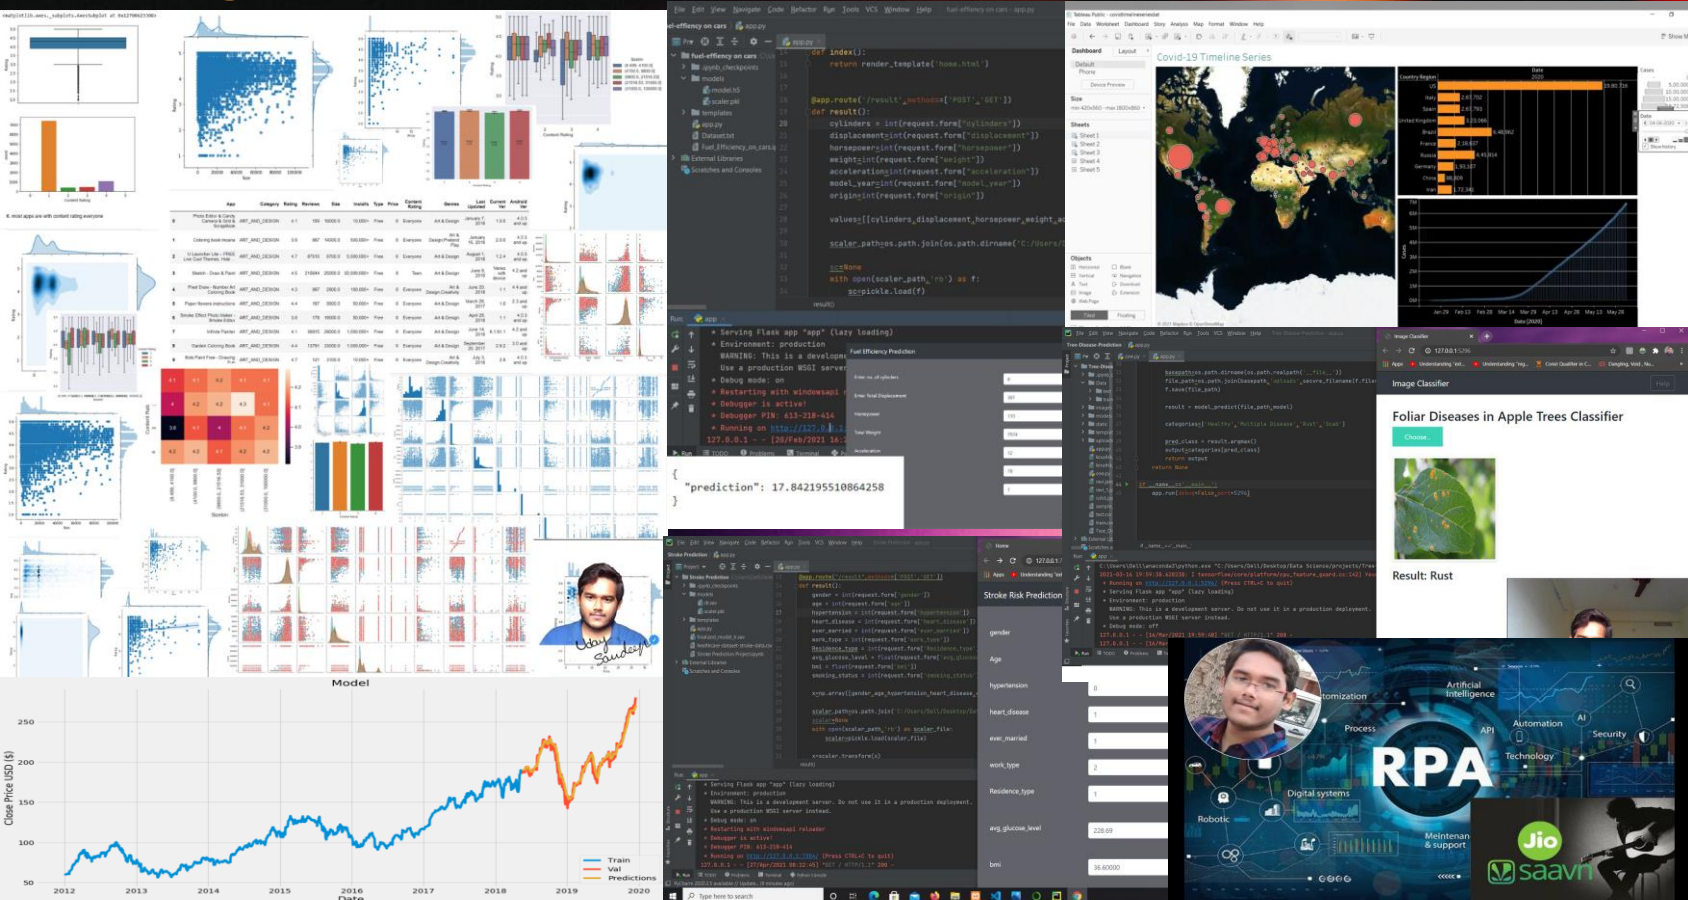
def index():
return render_template('home.html')

@app.route('/result',methods=['POST','GET'])
def result():
cylinders = int(request.form['cylinders'])
displacement=int(request.form['displacement'])
horsepower=int(request.form['horsepower'])
weight=int(request.form['weight'])
acceleration=int(request.form['acceleration'])
model_year=int(request.form['model_year'])
origin=int(request.form['origin'])

Serving Flask app "app" (lazy loading)
Environment: production
WARNING: This is a development server.
Use a production WSGI server
Debug mode: on
Restarting with windowsapi
Debugger is active!
Debugger PIN: 613-218-414

"prediction": 17.842195510864258

Fuel Efficiency Prediction

Covid-19 Timeline Series

Image Classifier

Foliar Diseases in Apple Trees Classifier

Choose...

Result: Rust

Stroke Risk Prediction

gender
Age
hypertension
heart_disease
ever_married
work_type
Residence_type
avg_glucose_level
bmi

Model

Close Price USD ($)

250
200
150
100
50

2012 2013 2014 2015 2016 2017 2018 2019 2020

Date

Train
Val
Predictions

Artificial Intelligence
Automation
Process
API
Security
RPA
Technology
Digital systems
Robotic
Maintenance & support

Jio saavn

Type here to search